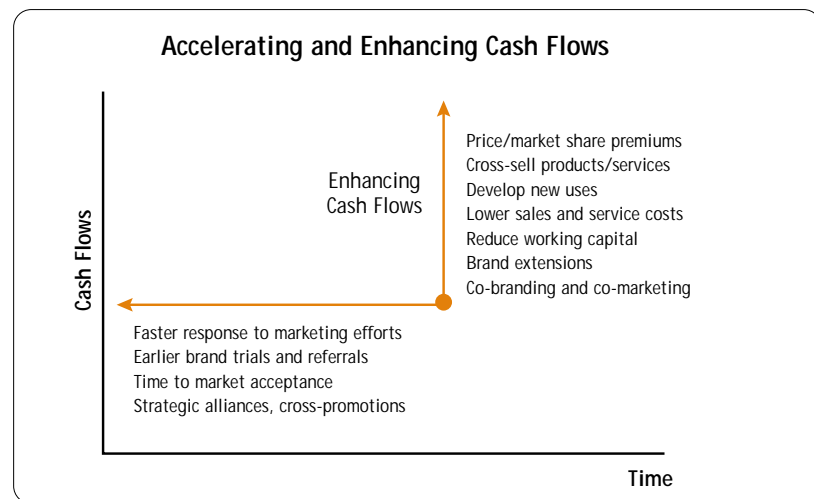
Accelerating and Enhancing Cash Flows

Cash Flows

Enhancing Cash Flows

Price/market share premiums
Cross-sell products/services
Develop new uses
Lower sales and service costs
Reduce working capital
Brand extensions
Co-branding and co-marketing

Faster response to marketing efforts
Earlier brand trials and referrals
Time to market acceptance
Strategic alliances, cross-promotions

Time